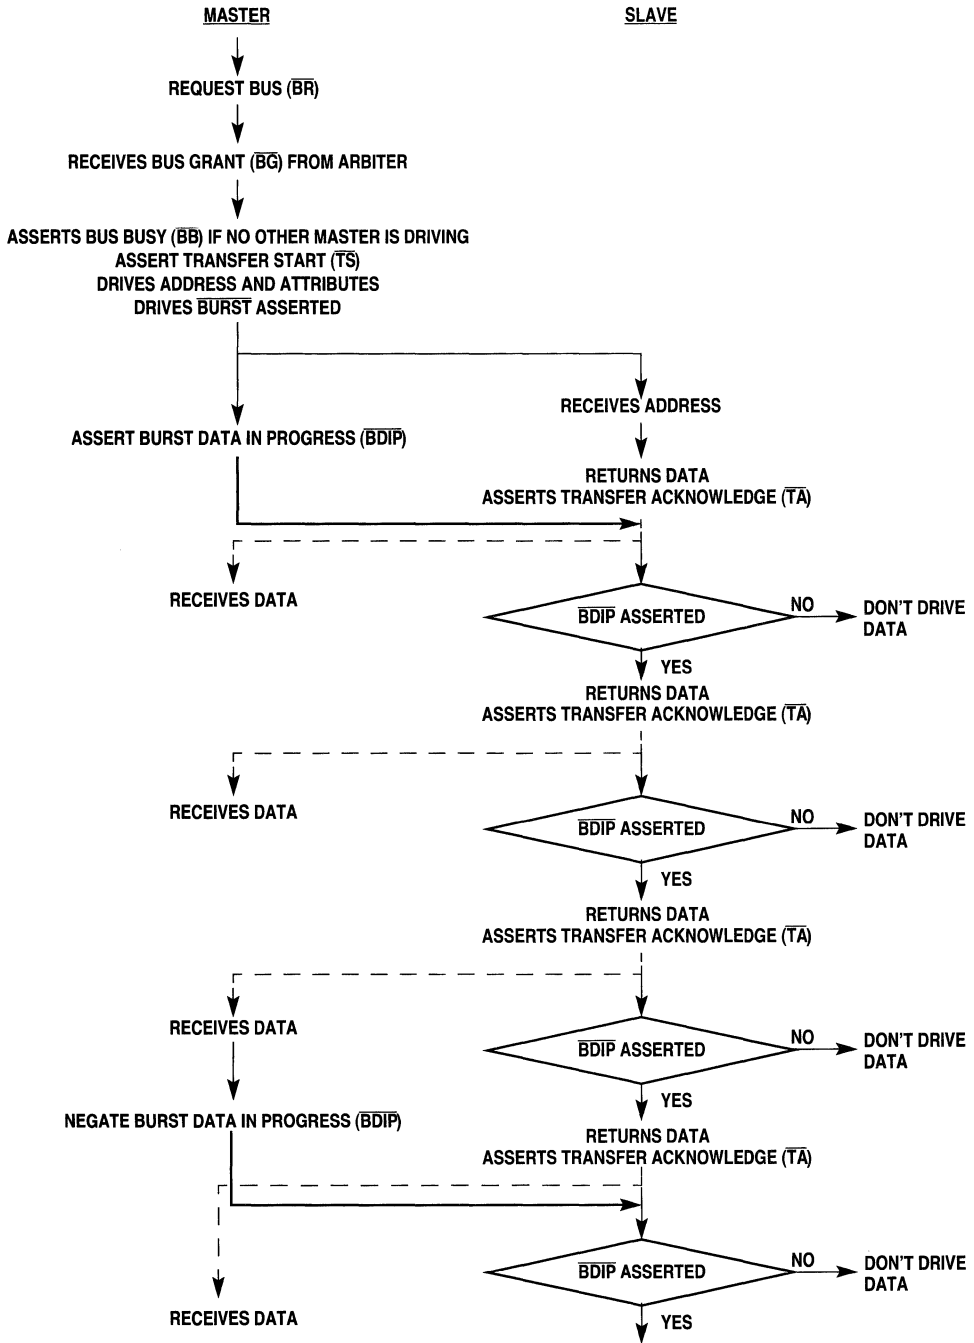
MASTER

SLAVE

REQUEST BUS ($\overline{BR}$)

RECEIVES BUS GRANT ($\overline{BG}$) FROM ARBITER

ASSERTS BUS BUSY ($\overline{BB}$) IF NO OTHER MASTER IS DRIVING
ASSERT TRANSFER START ($\overline{TS}$)
DRIVES ADDRESS AND ATTRIBUTES
DRIVES $\overline{BURST}$ ASSERTED

RECEIVES ADDRESS

ASSERT BURST DATA IN PROGRESS ($\overline{BDIP}$)

RETURNS DATA
ASSERTS TRANSFER ACKNOWLEDGE ($\overline{TA}$)

RECEIVES DATA

$\overline{BDIP}$ ASSERTED

NO

DON'T DRIVE DATA

YES

RETURNS DATA
ASSERTS TRANSFER ACKNOWLEDGE ($\overline{TA}$)

RECEIVES DATA

$\overline{BDIP}$ ASSERTED

NO

DON'T DRIVE DATA

YES

RETURNS DATA
ASSERTS TRANSFER ACKNOWLEDGE ($\overline{TA}$)

RECEIVES DATA

$\overline{BDIP}$ ASSERTED

NO

DON'T DRIVE DATA

YES

NEGATE BURST DATA IN PROGRESS ($\overline{BDIP}$)

RETURNS DATA
ASSERTS TRANSFER ACKNOWLEDGE ($\overline{TA}$)

$\overline{BDIP}$ ASSERTED

NO

DON'T DRIVE DATA

RECEIVES DATA

YES